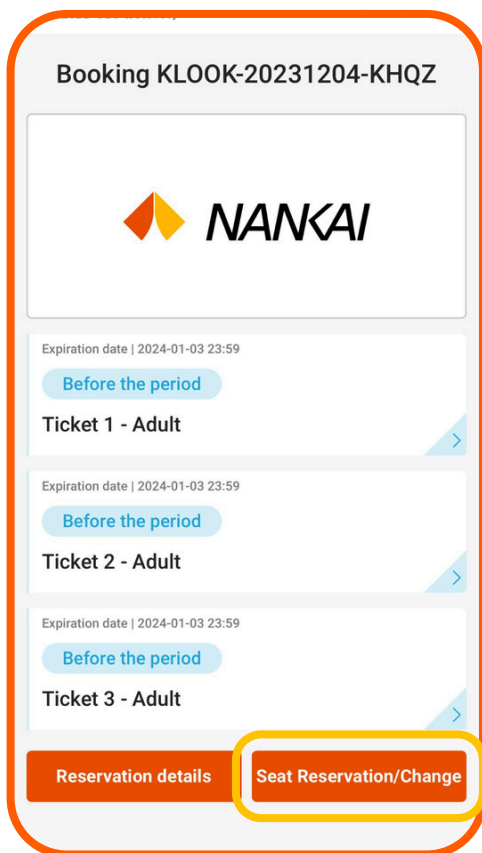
Booking KLOOK-20231204-KHQZ

NANKAI

Expiration date | 2024-01-03 23:59

Before the period

Ticket 1 - Adult

Expiration date | 2024-01-03 23:59

Before the period

Ticket 2 - Adult

Expiration date | 2024-01-03 23:59

Before the period

Ticket 3 - Adult

Reservation details

Seat Reservation/Change